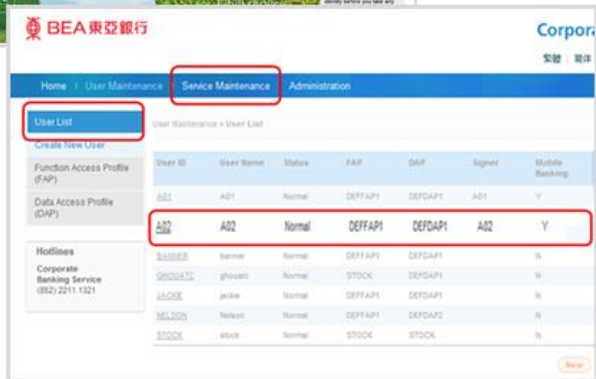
BEA東亞銀行

Corpora

繁體 | 简体

Home | User Maintenance | Service Maintenance | Administration

User List

Create New User

Function Access Profile (FAP)

Data Access Profile (DAP)

Hotlines

Corporate Banking Service (852) 2211 1321

User Maintenance > User List

| User ID | User Name | Status | FAP | DAP | Signer | Mobile Banking |
|---|---|---|---|---|---|---|
| A01 | A01 | Normal | DEFFAP1 | DEFDAP1 | A01 | Y |
| A02 | A02 | Normal | DEFFAP1 | DEFDAP1 | A02 | Y |
| BANNER | banner | Normal | DEFFAP1 | DEFDAP1 | | N |
| GHOUATC | ghouatc | Normal | STOCK | DEFDAP1 | | N |
| JACKIE | jackie | Normal | DEFFAP1 | DEFDAP1 | | N |
| NELSON | Nelson | Normal | DEFFAP1 | DEFDAP2 | | N |
| STOCK | stock | Normal | STOCK | STOCK | | N |

New